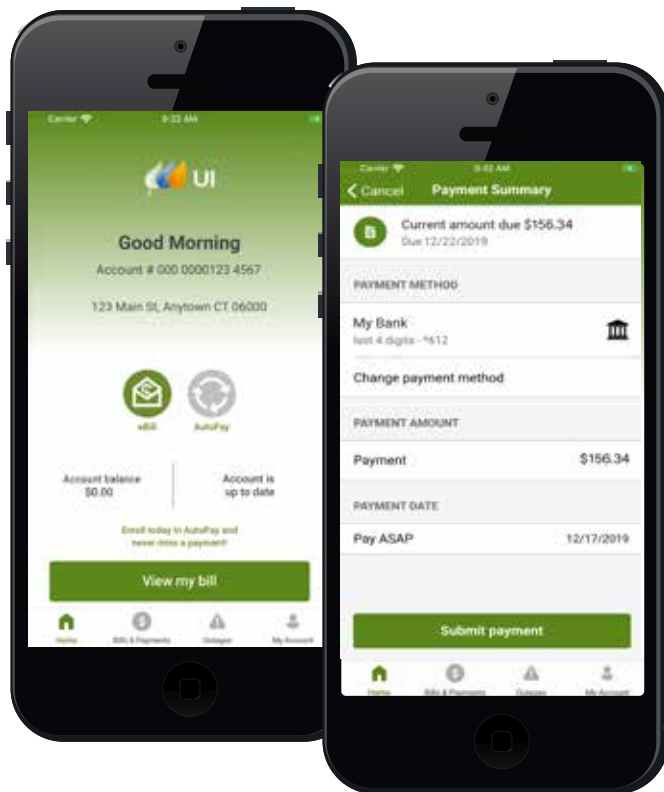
Carrier
9:22 AM

UI

Good Morning

Account # 000 0000123 4567

123 Main St, Anytown CT 06000

eBill

AutoPay

Account balance
$0.00

Account is
up to date

Enroll today in AutoPay and
never miss a payment!

View my bill

Home
Bills & Payments
Outages
My Account

Carrier
9:22 AM

Cancel
Payment Summary

Current amount due $156.34
Due 12/22/2019

PAYMENT METHOD

My Bank
last 4 digits - *612

Change payment method

PAYMENT AMOUNT

Payment
$156.34

PAYMENT DATE

Pay ASAP
12/17/2019

Submit payment

Home
Bills & Payments
Outages
My Account